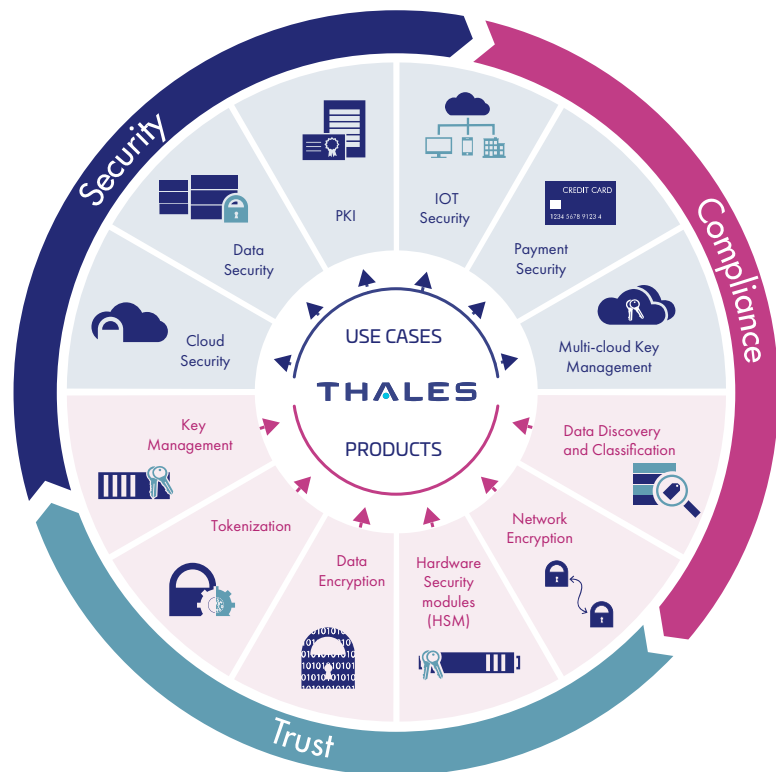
Security

Compliance

Trust

PKI

IOT Security

Payment Security

CREDIT CARD

1234 5678 9123 4

Data Security

Cloud Security

Multi-cloud Key Management

USE CASES

THALES

PRODUCTS

Key Management

Data Discovery and Classification

Tokenization

Network Encryption

Data Encryption

Hardware Security modules (HSM)